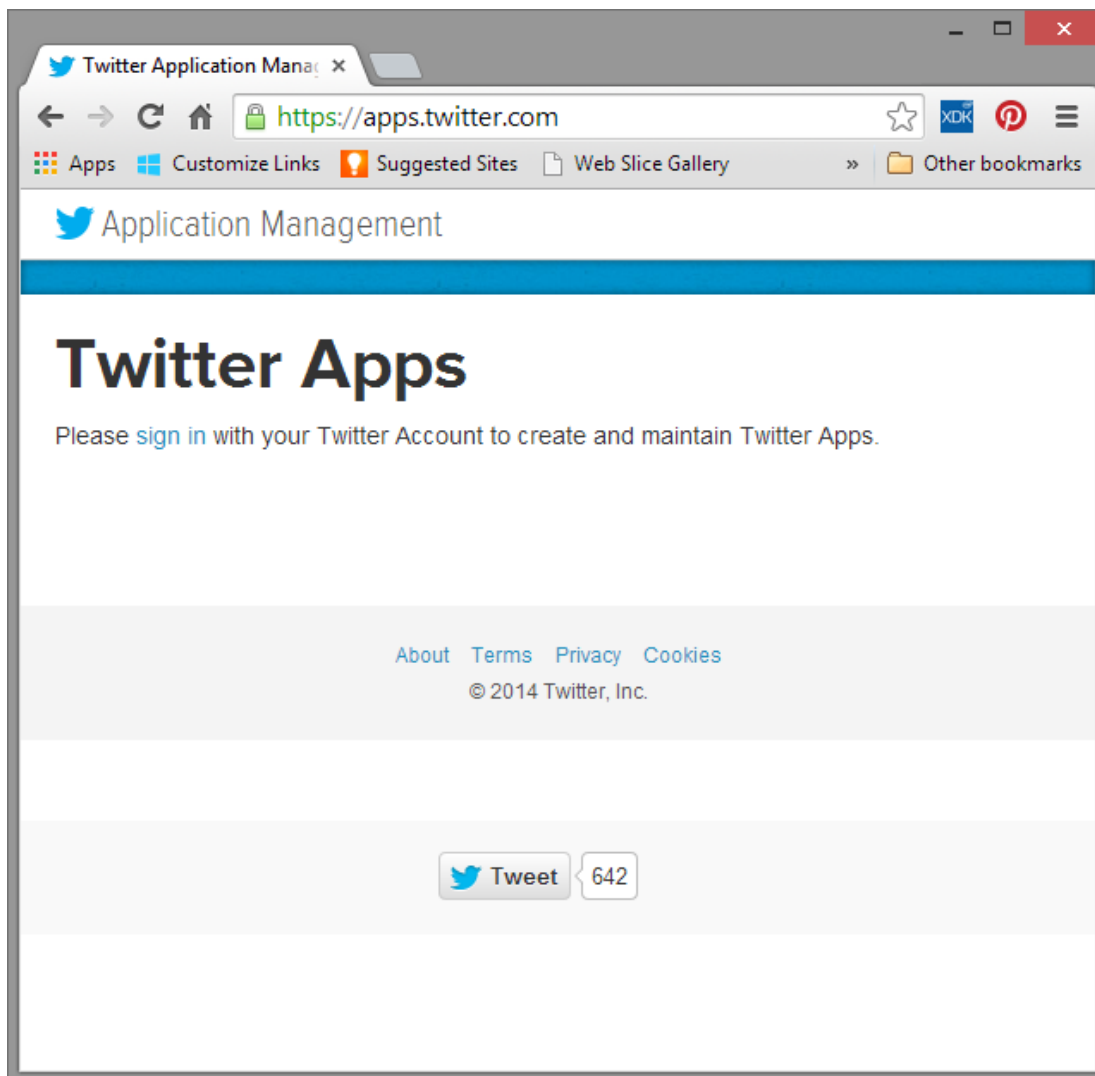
Twitter Application Manag ×

https://apps.twitter.com

XDK

Apps Customize Links Suggested Sites Web Slice Gallery » Other bookmarks

Application Management

Twitter Apps

Please sign in with your Twitter Account to create and maintain Twitter Apps.

About Terms Privacy Cookies
© 2014 Twitter, Inc.

Tweet 642